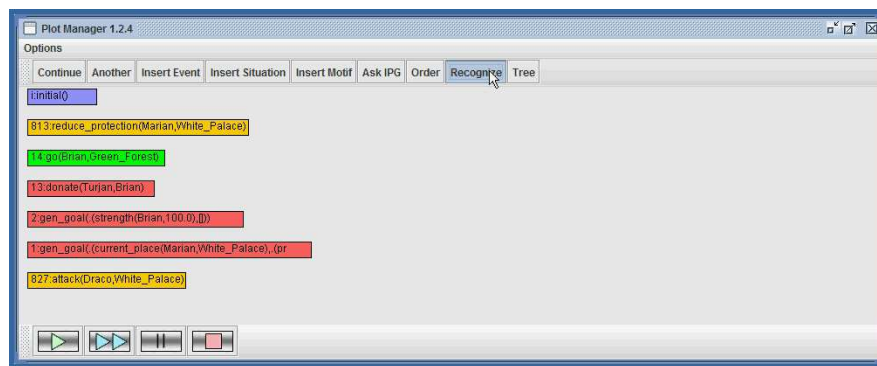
Plot Manager 1.2.4

Options

Continue | Another | Insert Event | Insert Situation | Insert Motif | Ask IPG | Order | Recognize | Tree

i:initial()

813:reduce_protection(Marian,White_Palace)

14:go(Brian,Green_Forest)

13:donate(Turjan,Brian)

2:gen_goal(.(strength(Brian,100.0),[]))

1:gen_goal(.(current_place(Marian,White_Palace),.(pr

827:attack(Draco,White_Palace)